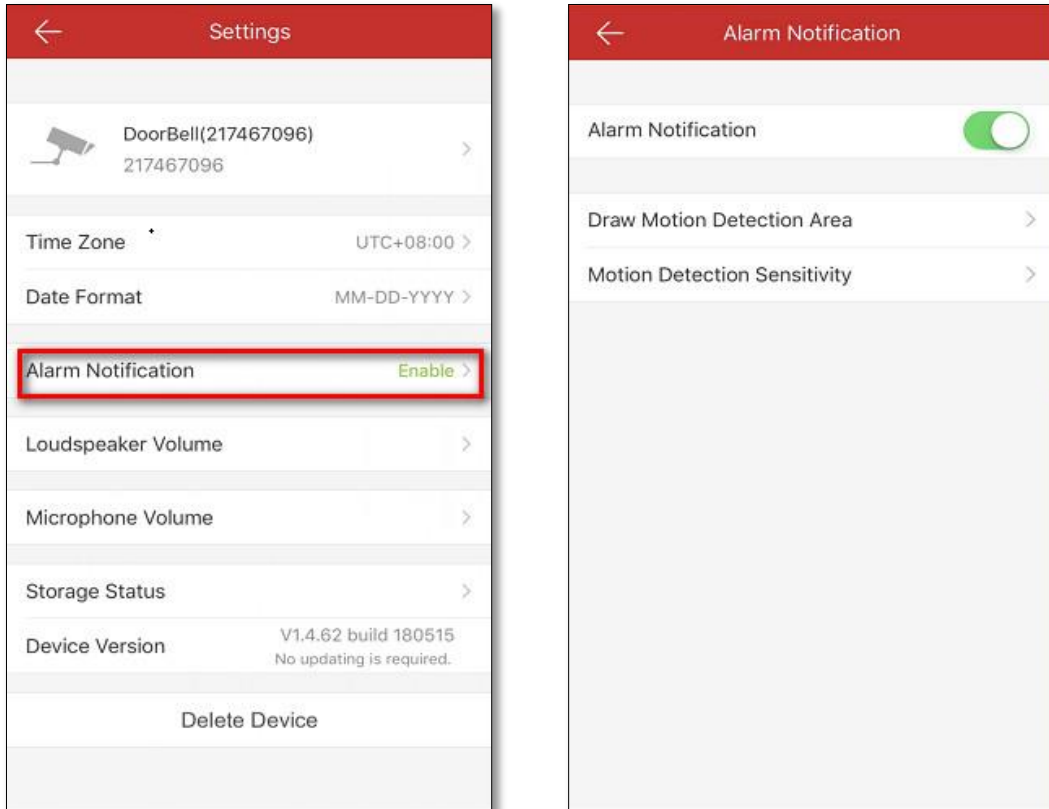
Settings

DoorBell(217467096)
217467096

Time Zone UTC+08:00

Date Format MM-DD-YYYY

Alarm Notification Enable

Loudspeaker Volume

Microphone Volume

Storage Status

Device Version V1.4.62 build 180515
No updating is required.

Delete Device

Alarm Notification

Alarm Notification

Draw Motion Detection Area

Motion Detection Sensitivity